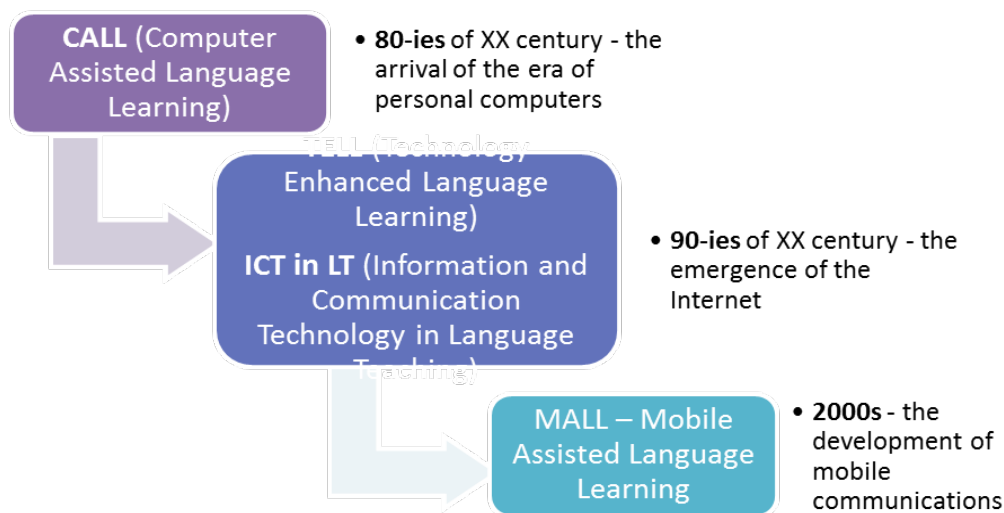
CALL (Computer Assisted Language Learning)

• 80-ies of XX century - the arrival of the era of personal computers

TELL (Technology Enhanced Language Learning)

ICT in LT (Information and Communication Technology in Language Teaching)

• 90-ies of XX century - the emergence of the Internet

MALL – Mobile Assisted Language Learning

• 2000s - the development of mobile communications